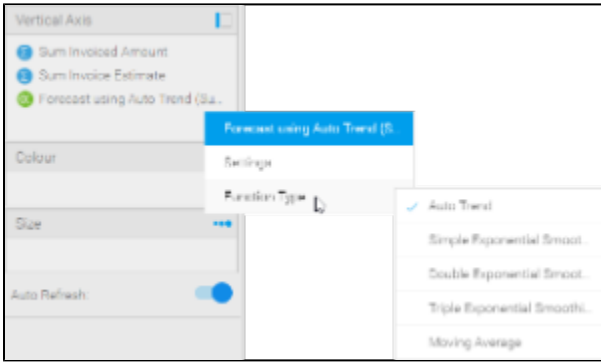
Vertical Axis

Sum Invoiced Amount

Sum Invoice Estimate

Forecast using Auto Trend (Su...

Forecast using Auto Trend (S...

Settings

Function Type

Colour

Size

Auto Refresh:

✓ Auto Trend

Simple Exponential Smoot...

Double Exponential Smoot...

Triple Exponential Smoothi...

Moving Average